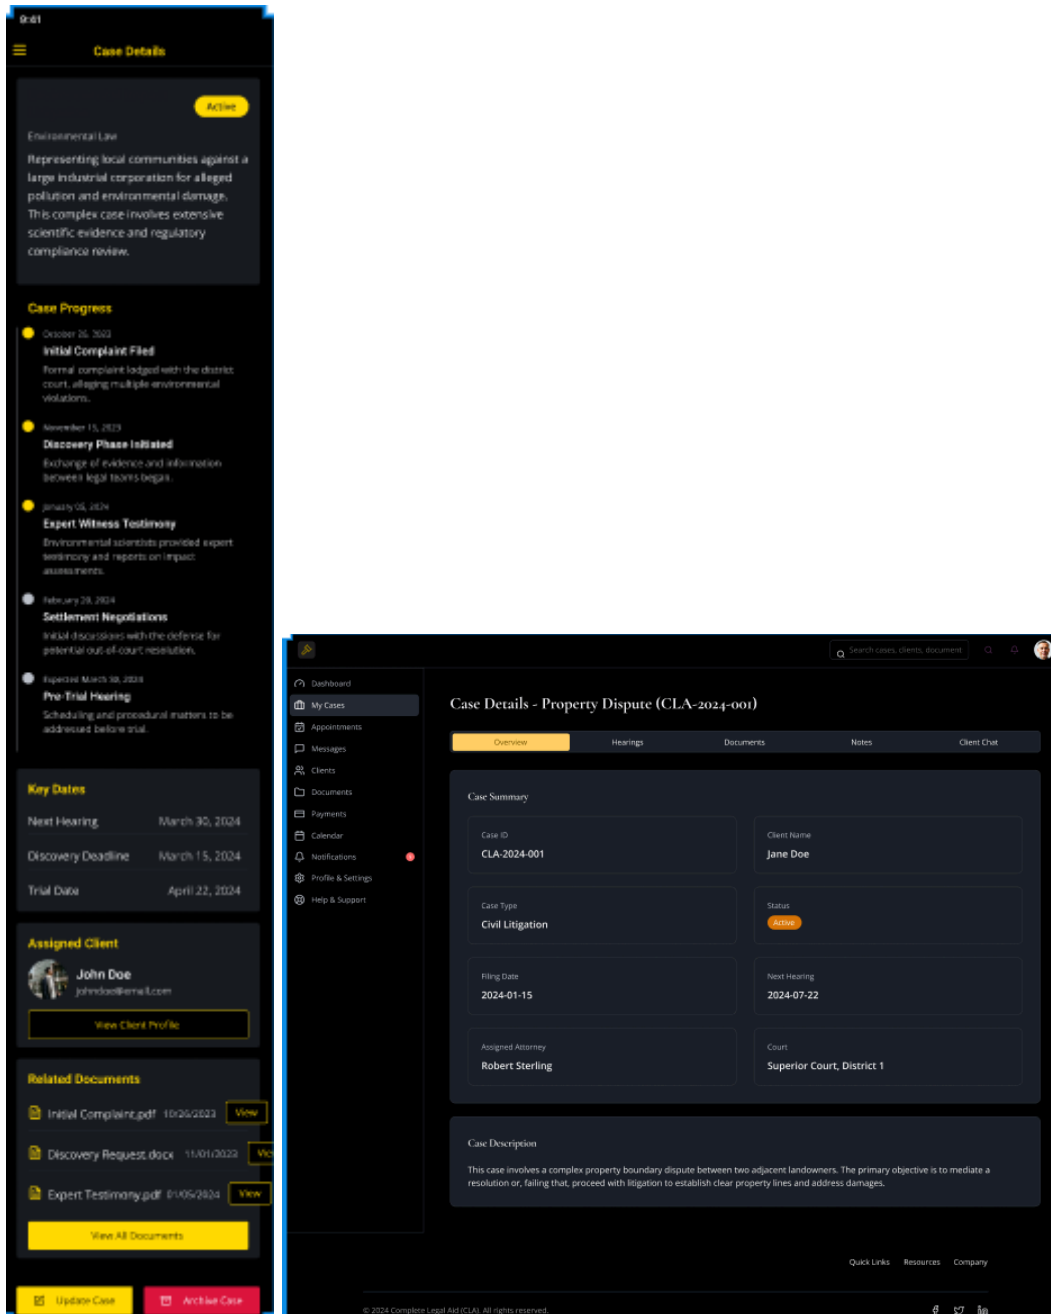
9:41

Case Details

Active

Environmental Law

Representing local communities against a large industrial corporation for alleged pollution and environmental damage. This complex case involves extensive scientific evidence and regulatory compliance review.

Case Progress

October 26, 2023
Initial Complaint Filed
Formal complaint lodged with the district court, alleging multiple environmental violations.

November 15, 2023
Discovery Phase Initiated
Exchange of evidence and information between legal teams began.

January 05, 2024
Expert Witness Testimony
Environmental scientists provided expert testimony and reports on impact assessments.

February 28, 2024
Settlement Negotiations
Initial discussions with the defense for potential out-of-court resolution.

Expected March 30, 2024
Pre-Trial Hearing
Scheduling and procedural matters to be addressed before trial.

Key Dates

| Next Hearing | March 30, 2024 |
|---|---|
| Discovery Deadline | March 15, 2024 |
| Trial Date | April 22, 2024 |

Assigned Client

John Doe
johndoe@email.com

View Client Profile

Related Documents

Initial Complaint.pdf 10/26/2023 View

Discovery Request.docx 11/01/2023 Vie

Expert Testimony.pdf 01/05/2024 View

View All Documents

Update Case

Archive Case

Search cases, clients, documents

Dashboard
My Cases
Appointments
Messages
Clients
Documents
Payments
Calendar
Notifications
Profile & Settings
Help & Support

Case Details - Property Dispute (CLA-2024-001)

Overview Hearings Documents Notes Client Chat

Case Summary

| Case ID<br>CLA-2024-001 | Client Name<br>Jane Doe |
|---|---|
| Case Type<br>Civil Litigation | Status<br>Active |
| Filing Date<br>2024-01-15 | Next Hearing<br>2024-07-22 |
| Assigned Attorney<br>Robert Sterling | Court<br>Superior Court, District 1 |

Case Description

This case involves a complex property boundary dispute between two adjacent landowners. The primary objective is to mediate a resolution or, failing that, proceed with litigation to establish clear property lines and address damages.

Quick Links Resources Company

© 2024 Complete Legal Aid (CLA). All rights reserved.